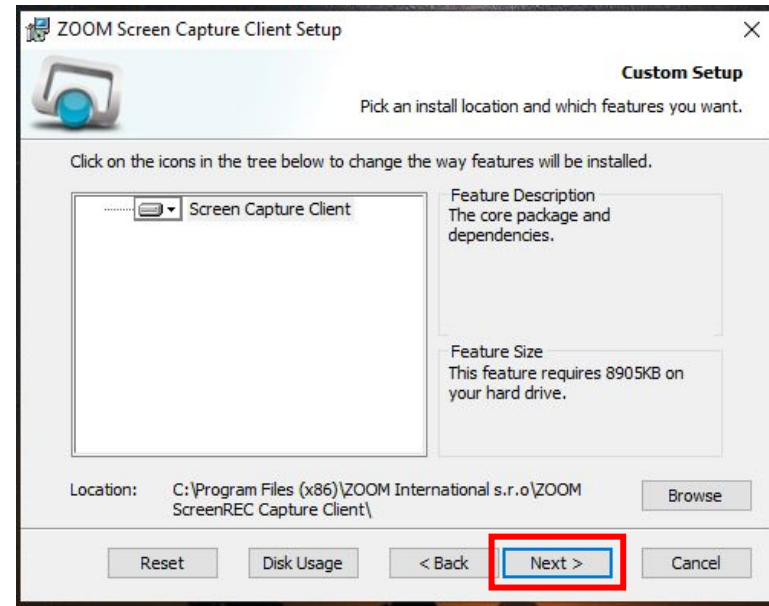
ZOOM Screen Capture Client Setup

×

Custom Setup

Pick an install location and which features you want.

Click on the icons in the tree below to change the way features will be installed.

Screen Capture Client

Feature Description
The core package and dependencies.

Feature Size
This feature requires 8905KB on your hard drive.

Location: C:\Program Files (x86)\ZOOM International s.r.o\ZOOM ScreenREC Capture Client\

Browse

Reset

Disk Usage

< Back

Next >

Cancel